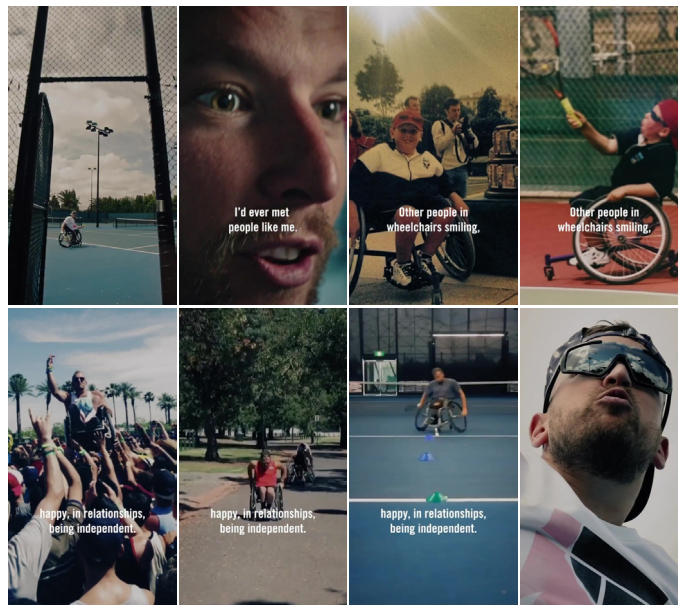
I'd ever met people like me.

Other people in wheelchairs smiling,

Other people in wheelchairs smiling,

happy, in relationships, being independent.

happy, in relationships, being independent.

happy, in relationships, being independent.